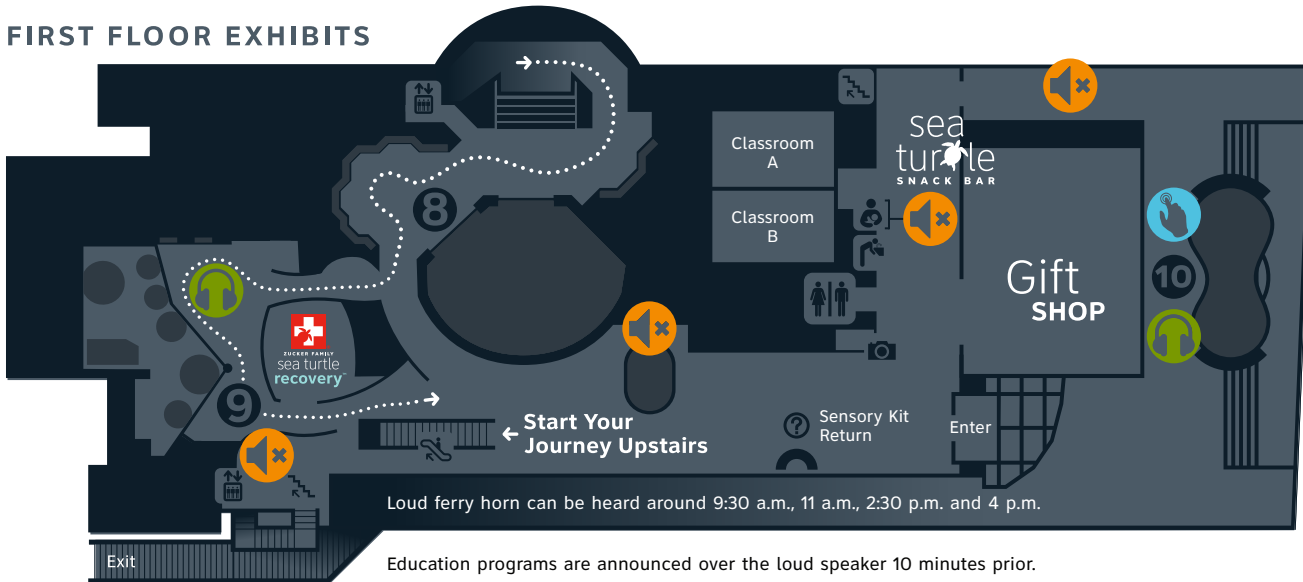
FIRST FLOOR EXHIBITS

Classroom A

Classroom B

sea turtle SNACK BAR

8

Gift SHOP

10

ZUCKER FAMILY sea turtle recovery

9

Start Your Journey Upstairs

Sensory Kit Return

Enter

Loud ferry horn can be heard around 9:30 a.m., 11 a.m., 2:30 p.m. and 4 p.m.

Exit

Education programs are announced over the loud speaker 10 minutes prior.